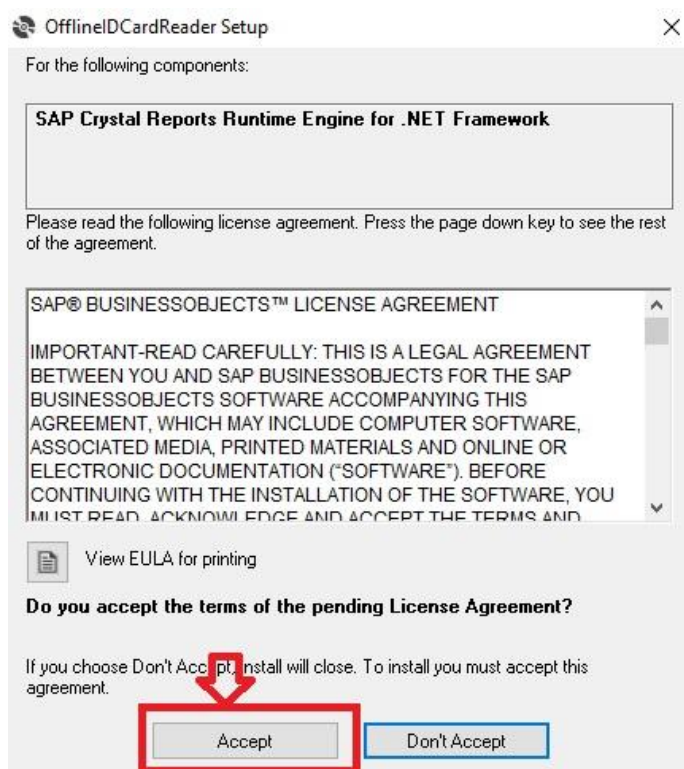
OfflineIDCardReader Setup

For the following components:

SAP Crystal Reports Runtime Engine for .NET Framework

Please read the following license agreement. Press the page down key to see the rest of the agreement.

SAP® BUSINESSOBJECTS™ LICENSE AGREEMENT

IMPORTANT-READ CAREFULLY: THIS IS A LEGAL AGREEMENT BETWEEN YOU AND SAP BUSINESSOBJECTS FOR THE SAP BUSINESSOBJECTS SOFTWARE ACCOMPANYING THIS AGREEMENT, WHICH MAY INCLUDE COMPUTER SOFTWARE, ASSOCIATED MEDIA, PRINTED MATERIALS AND ONLINE OR ELECTRONIC DOCUMENTATION ("SOFTWARE"). BEFORE CONTINUING WITH THE INSTALLATION OF THE SOFTWARE, YOU MUST READ, ACKNOWLEDGE AND ACCEPT THE TERMS AND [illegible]

View EULA for printing

Do you accept the terms of the pending License Agreement?

If you choose Don't Acc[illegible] install will close. To install you must accept this agreement.

Accept

Don't Accept